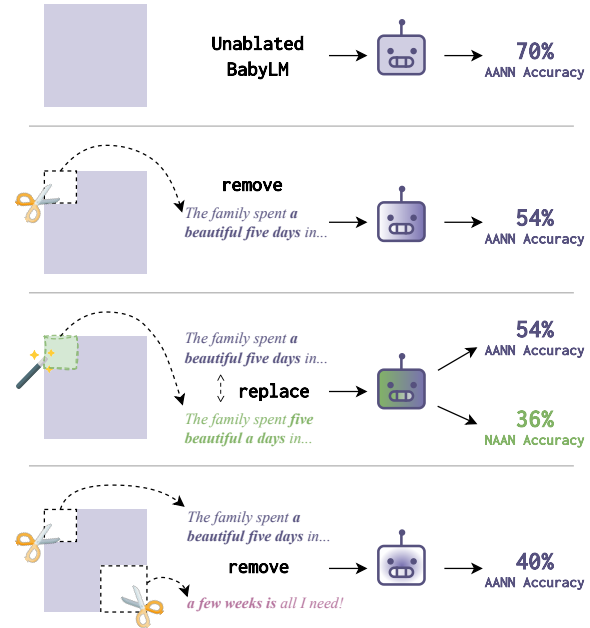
Unablated BabyLM

70%
AANN Accuracy

remove

The family spent a beautiful five days in...

54%
AANN Accuracy

The family spent a beautiful five days in...

replace

The family spent five beautiful a days in...

54%
AANN Accuracy

36%
NAAN Accuracy

The family spent a beautiful five days in...

remove

a few weeks is all I need!

40%
AANN Accuracy